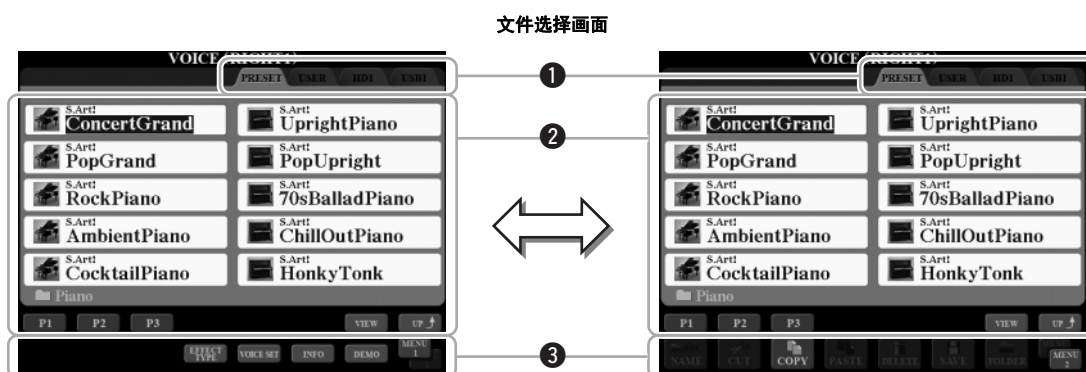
文件选择画面

VOICE (RIGHT1)
PRESET USER HD1 USB1

S.Art! ConcertGrand
S.Art! UprightPiano
S.Art! PopGrand
S.Art! PopUpright
S.Art! RockPiano
S.Art! 70sBalladPiano
S.Art! AmbientPiano
S.Art! ChillOutPiano
S.Art! CocktailPiano
S.Art! HonkyTonk
Piano

P1 P2 P3 VIEW UP

EFFECT TYPE VOICE SET INFO DEMO MENU 1

❶
❷
❸

VOICE (RIGHT1)
PRESET USER HD1 USB1

S.Art! ConcertGrand
S.Art! UprightPiano
S.Art! PopGrand
S.Art! PopUpright
S.Art! RockPiano
S.Art! 70sBalladPiano
S.Art! AmbientPiano
S.Art! ChillOutPiano
S.Art! CocktailPiano
S.Art! HonkyTonk
Piano

P1 P2 P3 VIEW UP

NAME CUT COPY PASTE DELETE SAVE FOLDER MENU 2